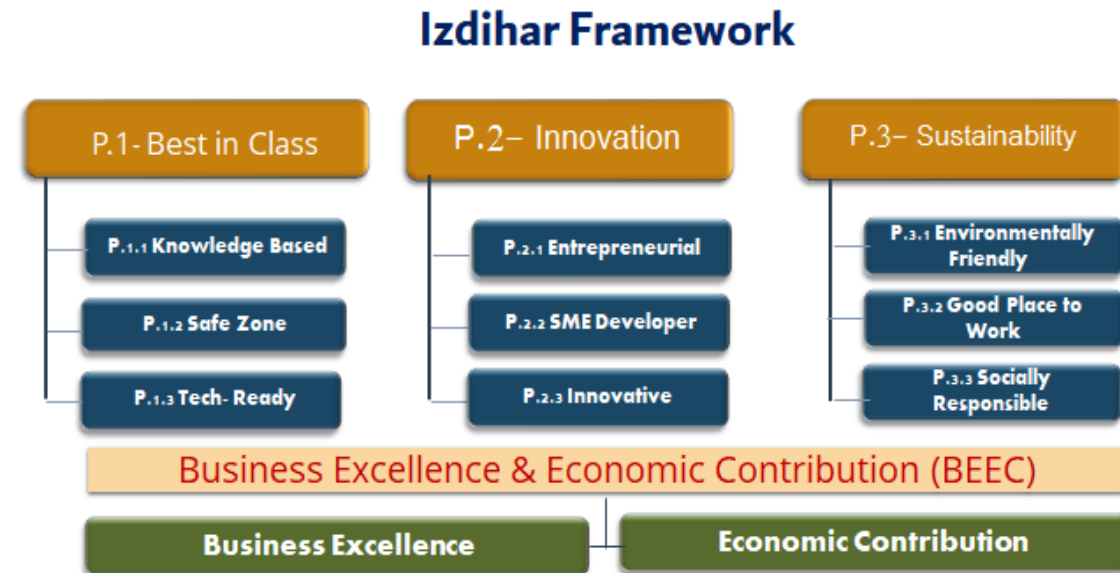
Izdihar Framework

P.1- Best in Class

P.1.1 Knowledge Based

P.1.2 Safe Zone

P.1.3 Tech- Ready

P.2– Innovation

P.2.1 Entrepreneurial

P.2.2 SME Developer

P.2.3 Innovative

P.3– Sustainability

P.3.1 Environmentally Friendly

P.3.2 Good Place to Work

P.3.3 Socially Responsible

Business Excellence & Economic Contribution (BEEC)

Business Excellence

Economic Contribution